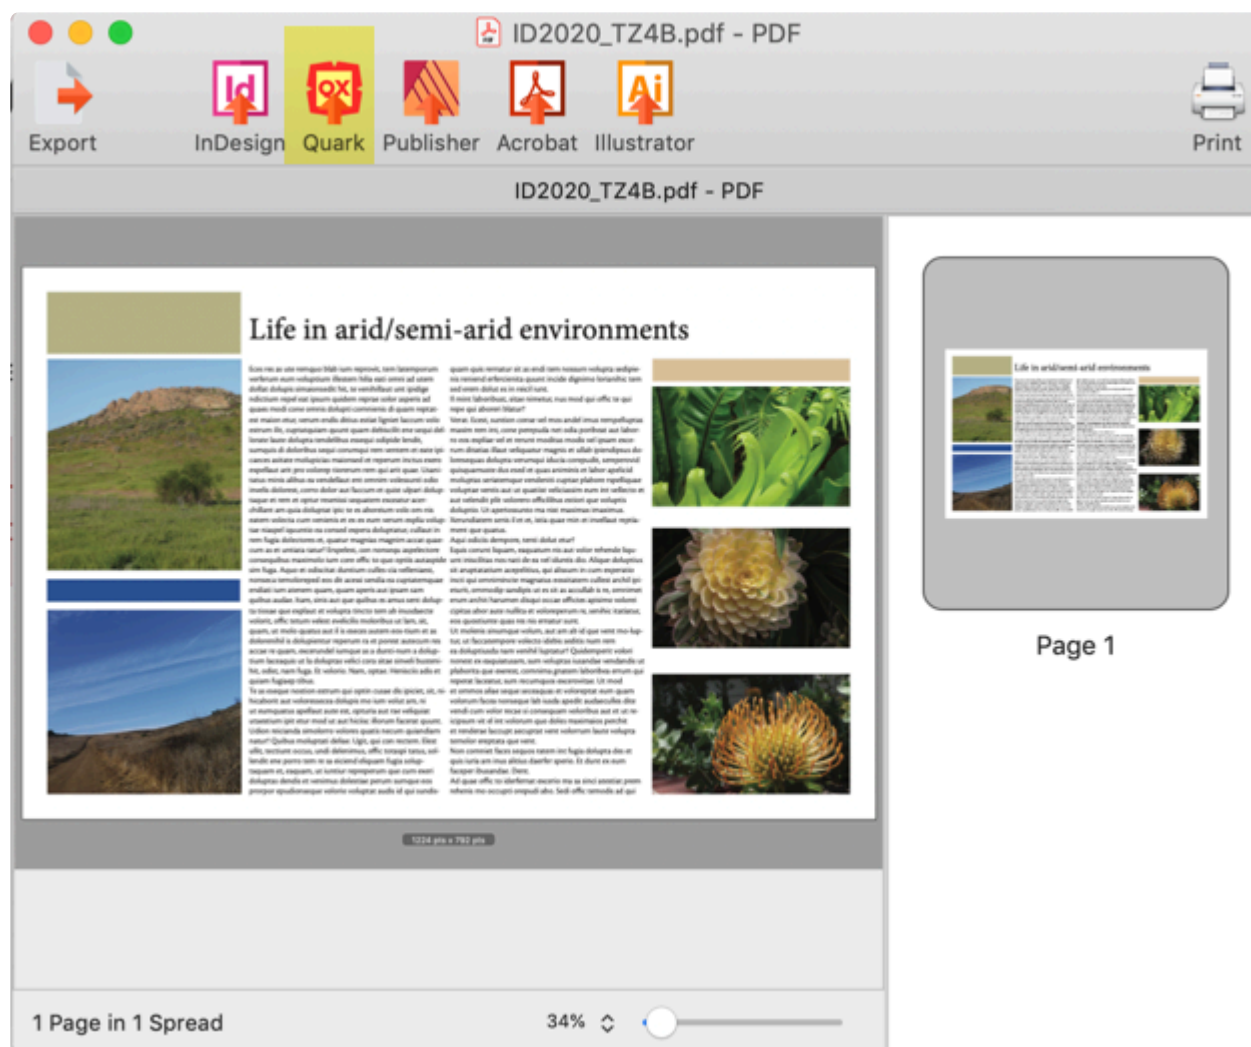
ID2020_TZ4B.pdf - PDF

Export

InDesign

Quark

Publisher

Acrobat

Illustrator

Print

ID2020_TZ4B.pdf - PDF

Life in arid/semi-arid environments

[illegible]

1224 pts x 792 pts

Life in arid/semi-arid environments

Page 1

1 Page in 1 Spread

34%